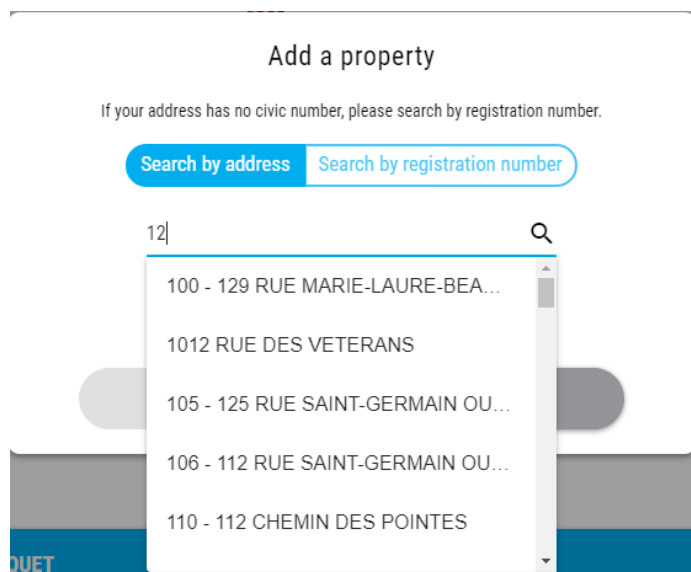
Add a property

If your address has no civic number, please search by registration number.

Search by address | Search by registration number

12

100 - 129 RUE MARIE-LAURE-BEA...

1012 RUE DES VETERANS

105 - 125 RUE SAINT-GERMAIN OU...

106 - 112 RUE SAINT-GERMAIN OU...

110 - 112 CHEMIN DES POINTES

QUET